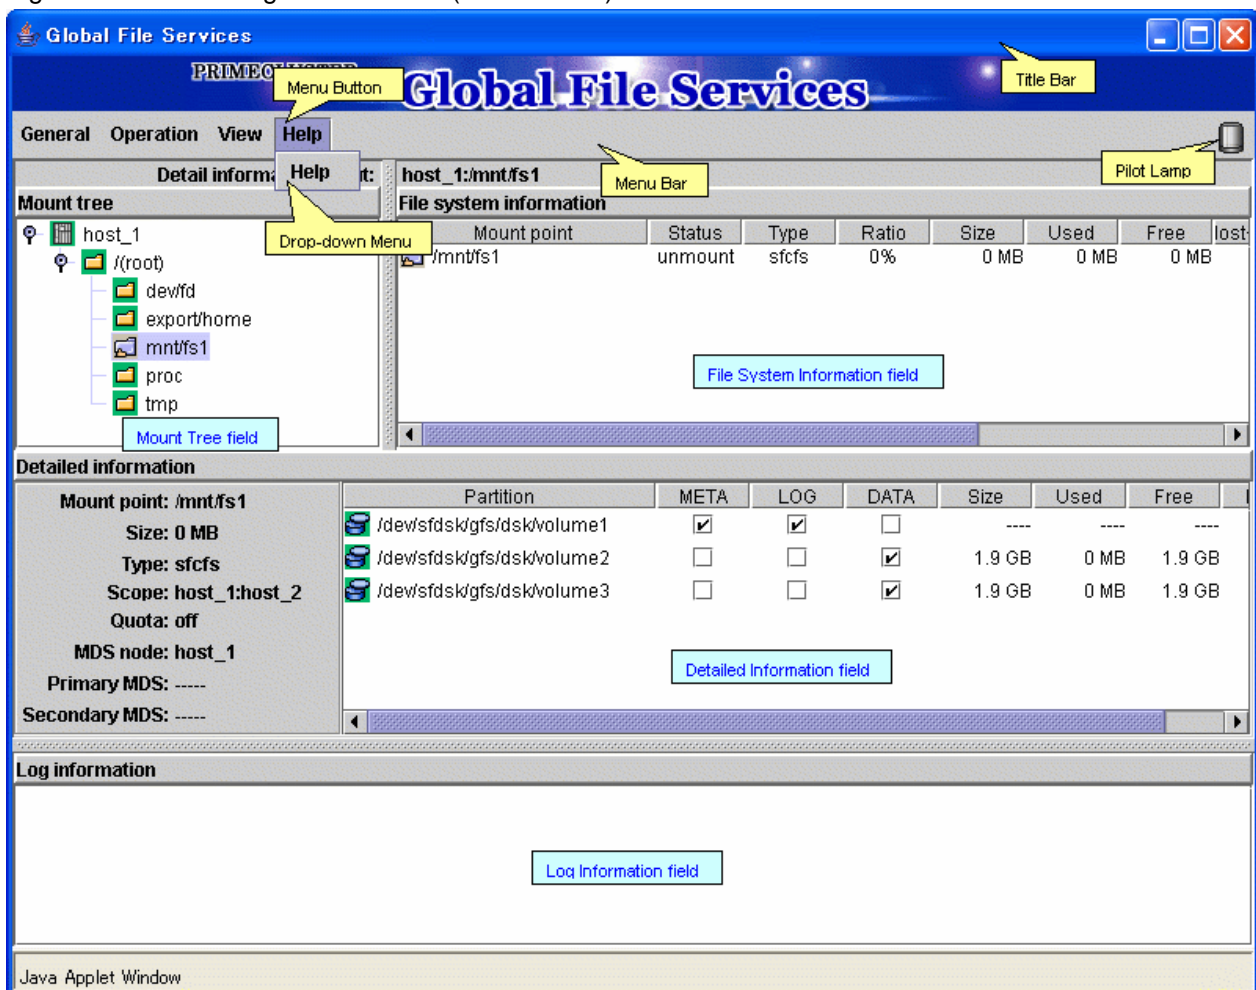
Global File Services

PRIMECLUSTER

Menu Button

Global File Services

Title Bar

General Operation View Help

Help

Pilot Lamp

Detail informa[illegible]t: host_1:/mnt/fs1

Menu Bar

Mount tree

File system information

host_1

/(root)

dev/fd

export/home

mnt/fs1

proc

tmp

Drop-down Menu

| Mount point | Status | Type | Ratio | Size | Used | Free | lost |
|---|---|---|---|---|---|---|---|
| /mnt/fs1 | unmount | sfcfs | 0% | 0 MB | 0 MB | 0 MB | |

File System Information field

Mount Tree field

Detailed information

Mount point: /mnt/fs1
Size: 0 MB
Type: sfcfs
Scope: host_1:host_2
Quota: off
MDS node: host_1
Primary MDS: -----
Secondary MDS: -----

| Partition | META | LOG | DATA | Size | Used | Free |
|---|---|---|---|---|---|---|
| /dev/sfdsk/gfs/dsk/volume1 | ✔ | ✔ | ☐ | ---- | ---- | ---- |
| /dev/sfdsk/gfs/dsk/volume2 | ☐ | ☐ | ✔ | 1.9 GB | 0 MB | 1.9 GB |
| /dev/sfdsk/gfs/dsk/volume3 | ☐ | ☐ | ✔ | 1.9 GB | 0 MB | 1.9 GB |

Detailed Information field

Log information

Log Information field

Java Applet Window